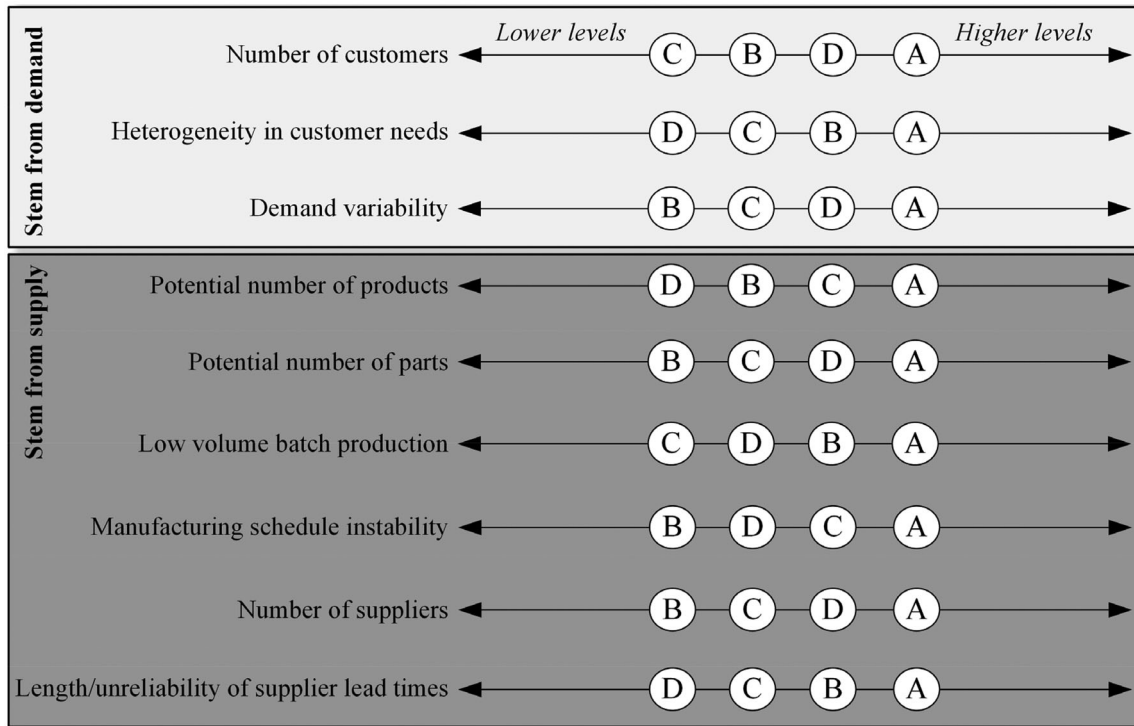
Stem from demand

Lower levels

Higher levels

Number of customers C B D A

Heterogeneity in customer needs D C B A

Demand variability B C D A

Stem from supply

Potential number of products D B C A

Potential number of parts B C D A

Low volume batch production C D B A

Manufacturing schedule instability B D C A

Number of suppliers B C D A

Length/unreliability of supplier lead times D C B A